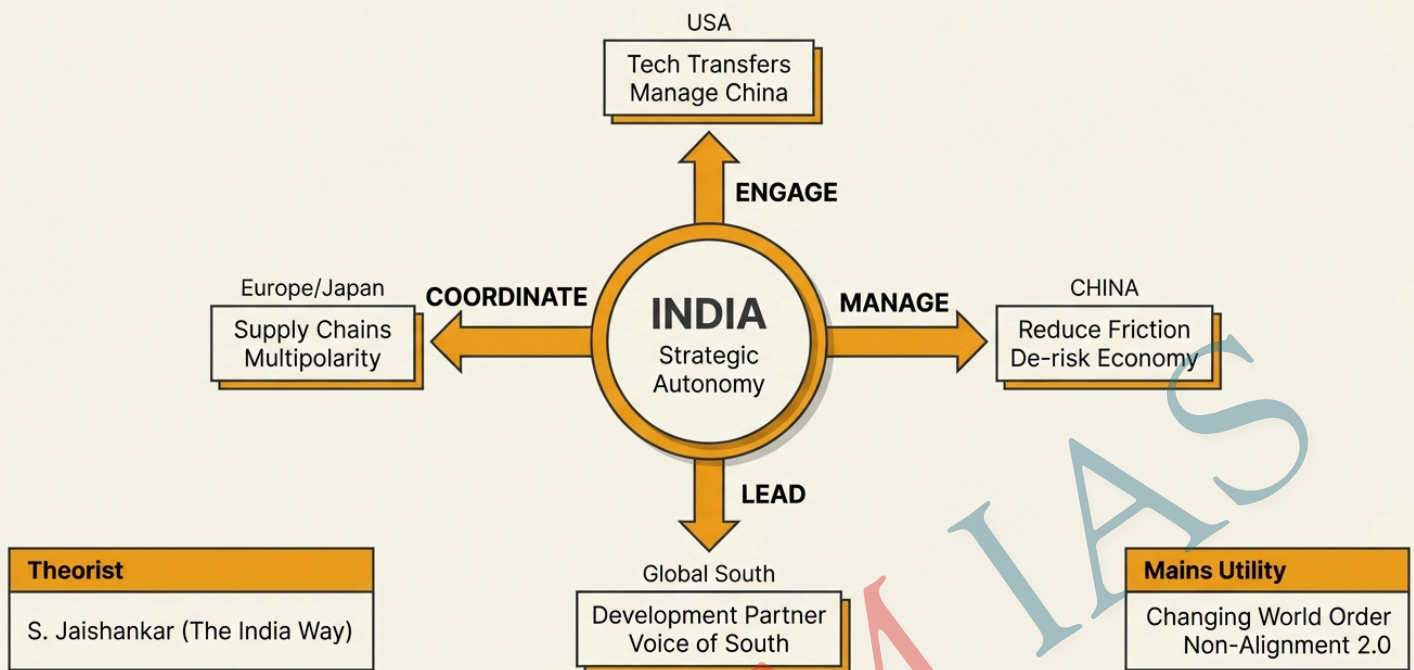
USA
Tech Transfers
Manage China

ENGAGE

Europe/Japan
Supply Chains
Multipolarity

COORDINATE

INDIA
Strategic
Autonomy

MANAGE

CHINA
Reduce Friction
De-risk Economy

LEAD

Theorist
S. Jaishankar (The India Way)

Global South
Development Partner
Voice of South

Mains Utility
Changing World Order
Non-Alignment 2.0

IAS